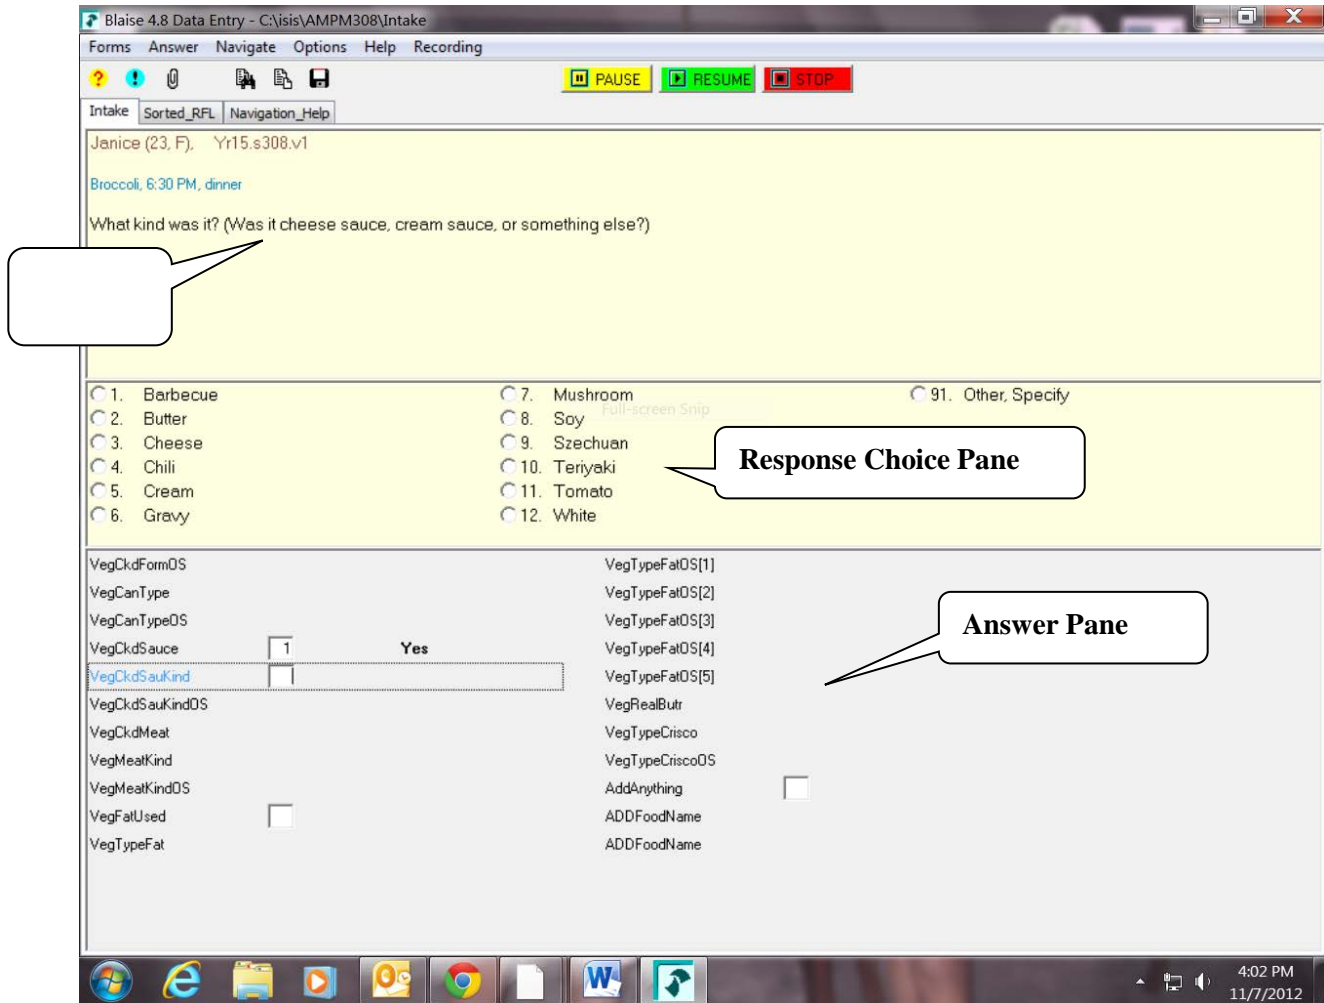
Blaise 4.8 Data Entry - C:\isis\AMPM308\Intake

Forms Answer Navigate Options Help Recording

PAUSE RESUME STOP

Intake Sorted_RFL Navigation_Help

Janice (23, F), Yr15.s308.v1

Broccoli, 6:30 PM, dinner

What kind was it? (Was it cheese sauce, cream sauce, or something else?)

1. Barbecue
2. Butter
3. Cheese
4. Chili
5. Cream
6. Gravy

7. Mushroom
8. Soy
9. Szechuan
10. Teriyaki
11. Tomato
12. White

91. Other, Specify

Full-screen Snip

Response Choice Pane

VegCkdFormOS
VegCanType
VegCanTypeOS
VegCkdSauce 1 Yes
VegCkdSauKind
VegCkdSauKindOS
VegCkdMeat
VegMeatKind
VegMeatKindOS
VegFatUsed
VegTypeFat

VegTypeFatOS[1]
VegTypeFatOS[2]
VegTypeFatOS[3]
VegTypeFatOS[4]
VegTypeFatOS[5]
VegRealButr
VegTypeCrisco
VegTypeCriscoOS
AddAnything
ADDFoodName
ADDFoodName

Answer Pane

4:02 PM
11/7/2012